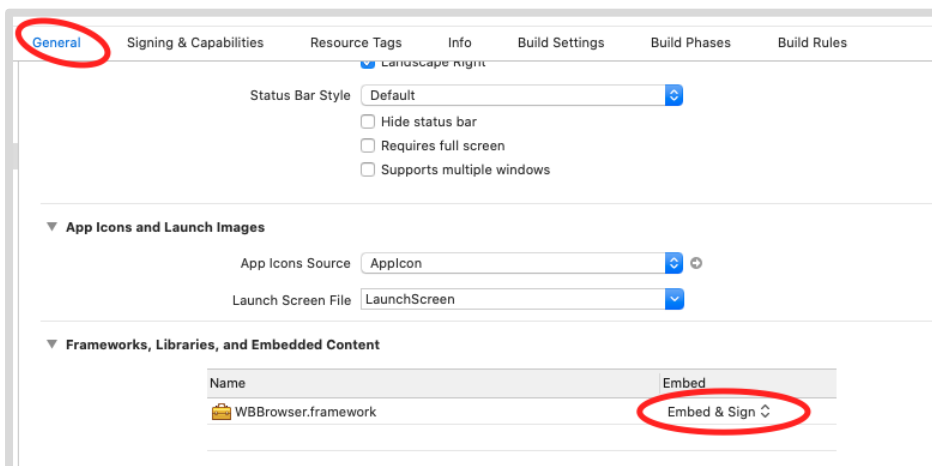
General Signing & Capabilities Resource Tags Info Build Settings Build Phases Build Rules

Landscape Right

Status Bar Style Default

Hide status bar

Requires full screen

Supports multiple windows

App Icons and Launch Images

App Icons Source AppIcon

Launch Screen File LaunchScreen

Frameworks, Libraries, and Embedded Content

| Name | Embed |
|---|---|
| WBBrowser.framework | Embed & Sign |